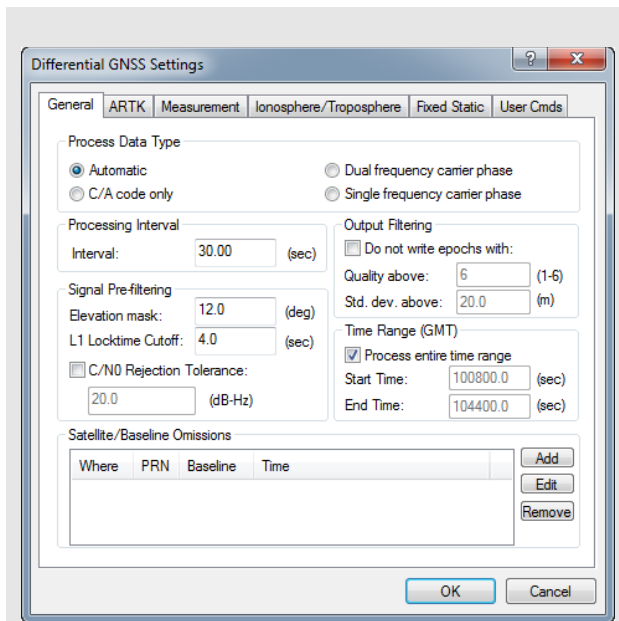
Differential GNSS Settings

?

General | ARTK | Measurement | Ionosphere/Troposphere | Fixed Static | User Cmds

Process Data Type
Automatic
C/A code only
Dual frequency carrier phase
Single frequency carrier phase

Processing Interval
Interval: 30.00 (sec)

Output Filtering
Do not write epochs with:
Quality above: 6 (1-6)
Std. dev. above: 20.0 (m)

Signal Pre-filtering
Elevation mask: 12.0 (deg)
L1 Locktime Cutoff: 4.0 (sec)
C/N0 Rejection Tolerance:
20.0 (dB-Hz)

Time Range (GMT)
Process entire time range
Start Time: 100800.0 (sec)
End Time: 104400.0 (sec)

Satellite/Baseline Omissions

| Where | PRN | Baseline | Time |
|---|---|---|---|

Add
Edit
Remove

OK
Cancel